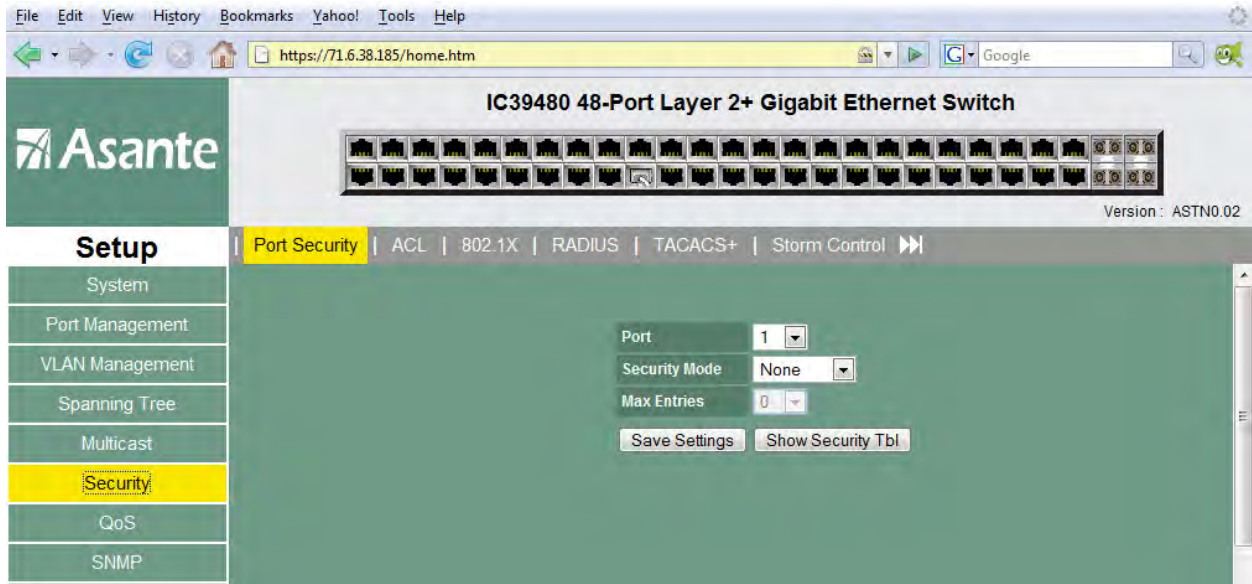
File Edit View History Bookmarks Yahoo! Tools Help

https://71.6.38.185/home.htm

Google

Asante

IC39480 48-Port Layer 2+ Gigabit Ethernet Switch

Version : ASTN0.02

Setup

| Port Security | ACL | 802.1X | RADIUS | TACACS+ | Storm Control

System
Port Management
VLAN Management
Spanning Tree
Multicast
Security
QoS
SNMP

| Port | 1 |
|---|---|
| Security Mode | None |
| Max Entries | 0 |

Save Settings
Show Security Tbl